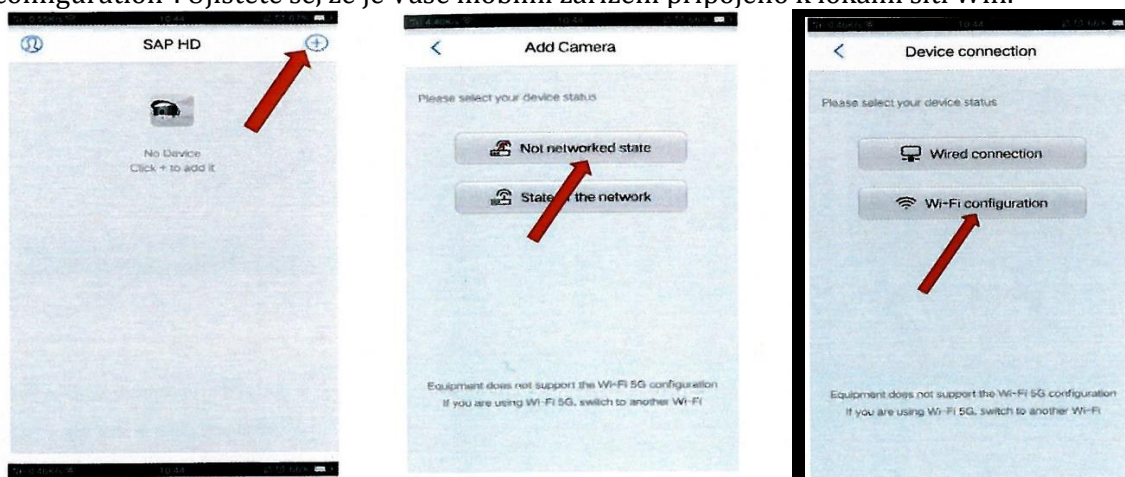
configuration". Ujistěte se, že je vaše mobilní zařízení připojeno k lokální síti Wifi.

SAP HD

No Device
Click + to add it

Add Camera

Please select your device status

Not networked state

State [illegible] the network

Equipment does not support the Wi-Fi 5G configuration
If you are using Wi-Fi 5G, switch to another Wi-Fi

Device connection

Please select your device status

Wired connection

Wi-Fi configuration

Equipment does not support the Wi-Fi 5G configuration
If you are using Wi-Fi 5G, switch to another Wi-Fi